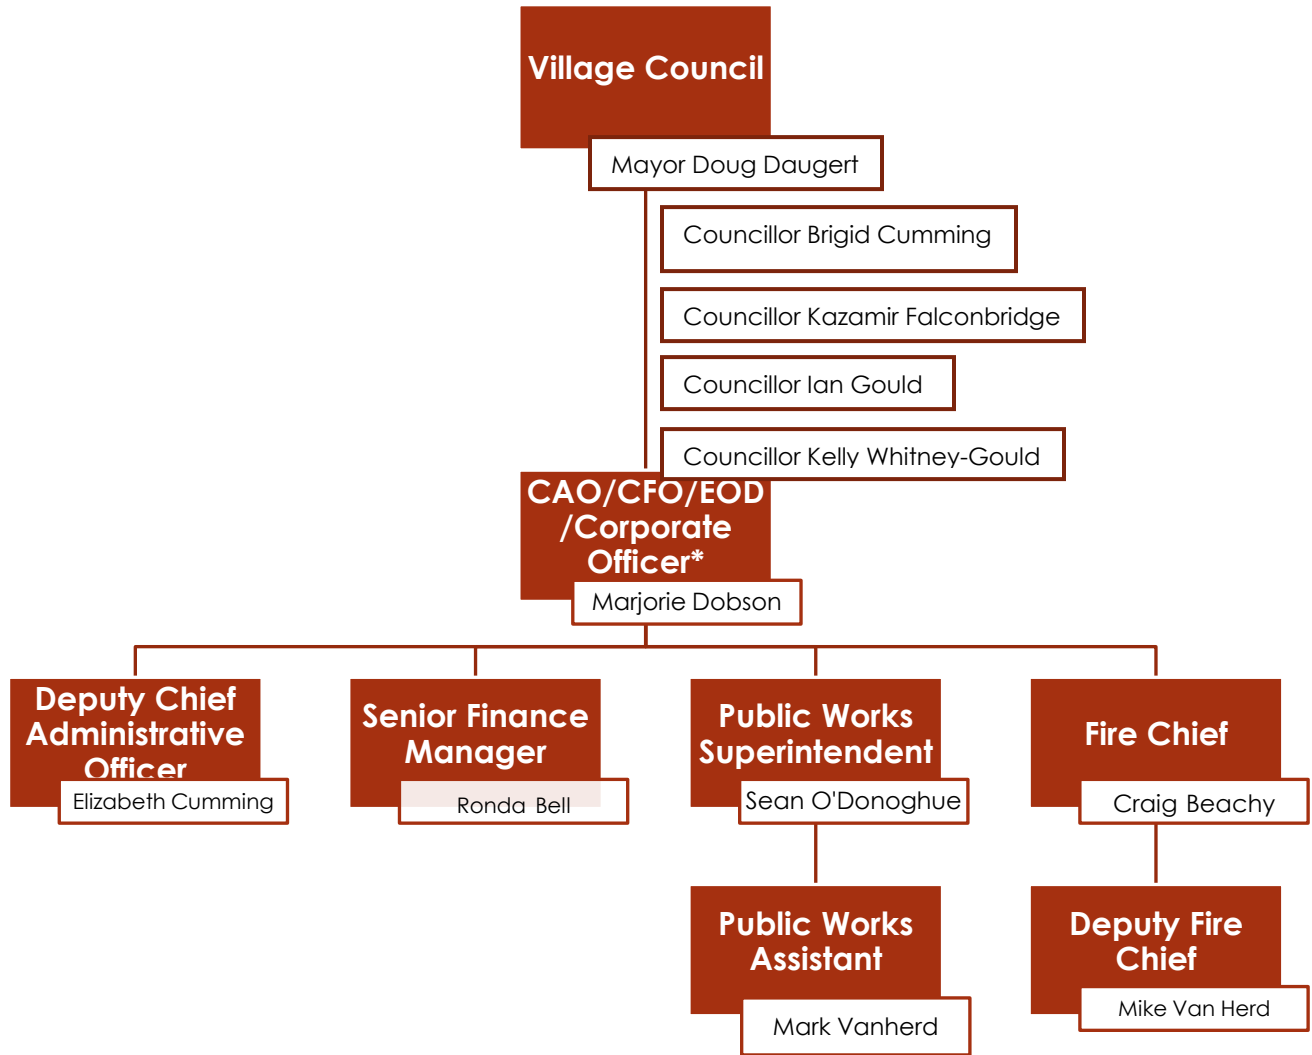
Village Council

Mayor Doug Daugert

Councillor Brigid Cumming

Councillor Kazamir Falconbridge

Councillor Ian Gould

Councillor Kelly Whitney-Gould

CAO/CFO/EOD /Corporate Officer*

Marjorie Dobson

Deputy Chief Administrative Officer

Elizabeth Cumming

Senior Finance Manager

Ronda Bell

Public Works Superintendent

Sean O'Donoghue

Fire Chief

Craig Beachy

Public Works Assistant

Mark Vanherd

Deputy Fire Chief

Mike Van Herd